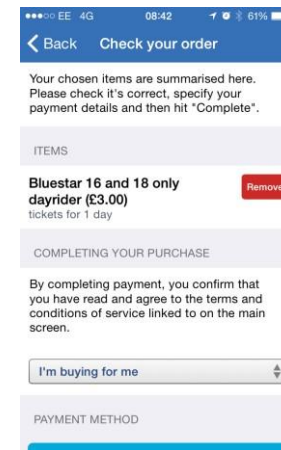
●●●○○ EE 4G 08:42 61%

Back Check your order

Your chosen items are summarised here. Please check it's correct, specify your payment details and then hit "Complete".

ITEMS

Bluestar 16 and 18 only dayrider (£3.00)
tickets for 1 day

Remove

COMPLETING YOUR PURCHASE

By completing payment, you confirm that you have read and agree to the terms and conditions of service linked to on the main screen.

I'm buying for me

PAYMENT METHOD